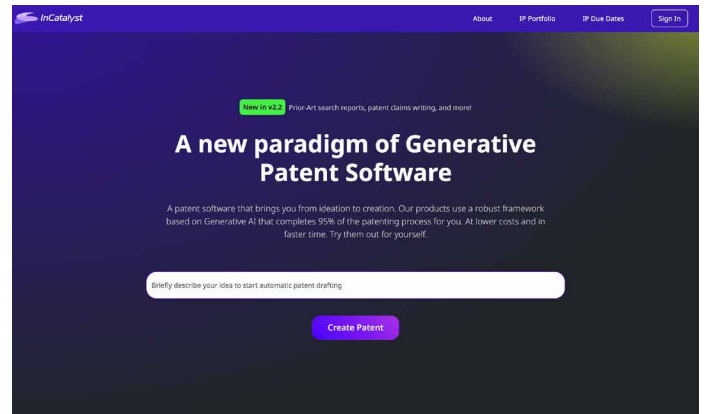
InCatalyst

About IP Portfolio IP Due Dates Sign In

New in v2.2 Prior-Art search reports, patent claims writing, and more!

A new paradigm of Generative Patent Software

A patent software that brings you from ideation to creation. Our products use a robust framework based on Generative AI that completes 95% of the patenting process for you. At lower costs and in faster time. Try them out for yourself.

Briefly describe your idea to start automatic patent drafting

Create Patent